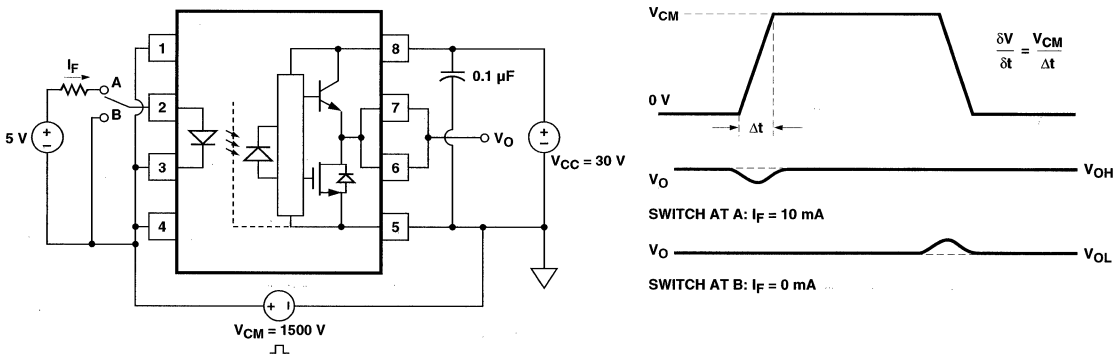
$I_F$
A
B
5 V
1
2
3
4
8
7
6
5
0.1 µF
$V_O$
$V_{CC}$ = 30 V
$V_{CM}$ = 1500 V

$V_{CM}$
$\frac{\delta V}{\delta t} = \frac{V_{CM}}{\Delta t}$
0 V
$\Delta t$
$V_O$
$V_{OH}$
SWITCH AT A: $I_F$ = 10 mA
$V_O$
$V_{OL}$
SWITCH AT B: $I_F$ = 0 mA